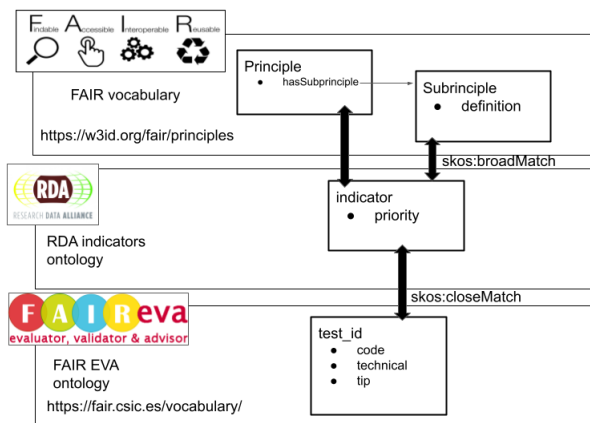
Findable Accessible Interoperable Reusable

FAIR vocabulary

https://w3id.org/fair/principles

Principle
- hasSubprinciple

Subrinciple
- definition

skos:broadMatch

RDA
RESEARCH DATA ALLIANCE

RDA indicators ontology

indicator
- priority

skos:closeMatch

FAIReva
evaluator, validator & advisor

FAIR EVA ontology

https://fair.csic.es/vocabulary/

test_id
- code
- technical
- tip